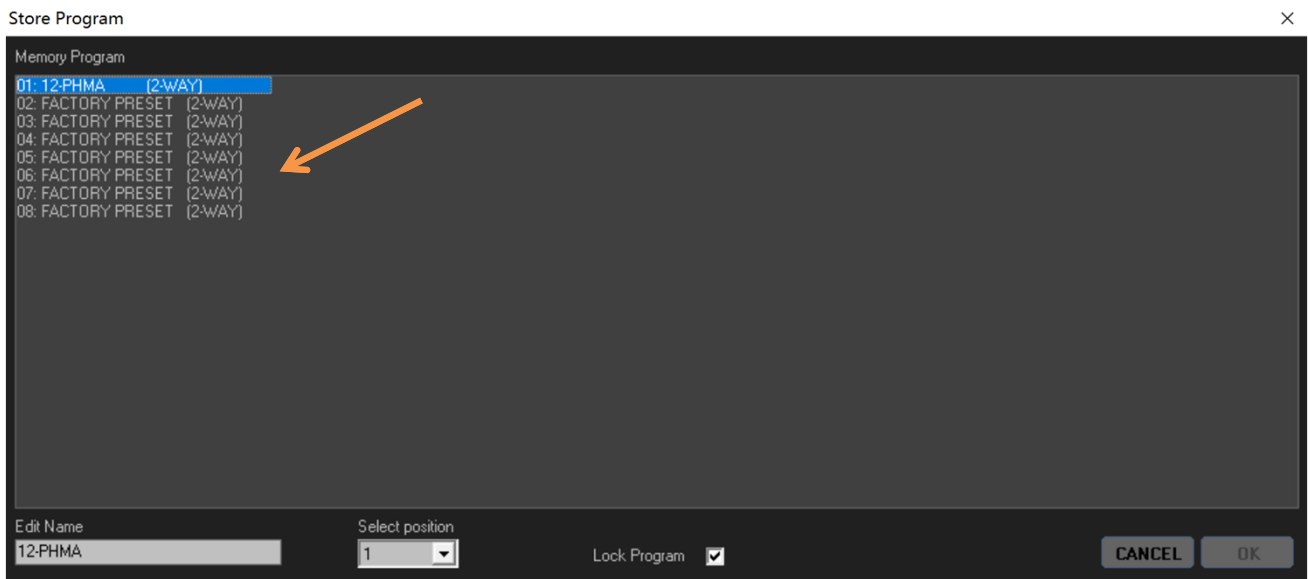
Store Program ×

Memory Program

01: 12-PHMA (2-WAY)
02: FACTORY PRESET (2-WAY)
03: FACTORY PRESET (2-WAY)
04: FACTORY PRESET (2-WAY)
05: FACTORY PRESET (2-WAY)
06: FACTORY PRESET (2-WAY)
07: FACTORY PRESET (2-WAY)
08: FACTORY PRESET (2-WAY)

Edit Name
12-PHMA

Select position
1

Lock Program

CANCEL OK